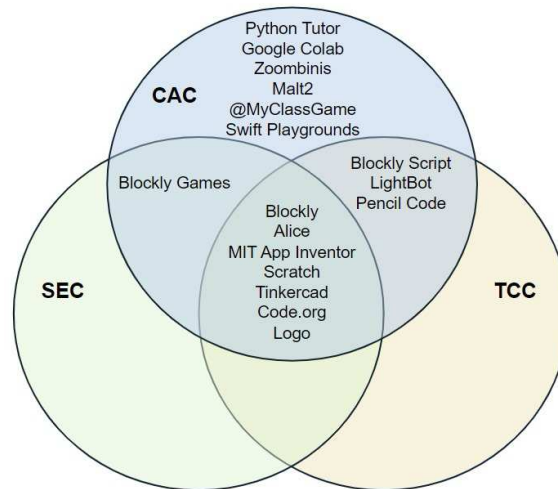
Python Tutor
Google Colab
Zoombinis
Malt2
@MyClassGame
Swift Playgrounds

CAC

Blockly Games

Blockly Script
LightBot
Pencil Code

Blockly
Alice
MIT App Inventor
Scratch
Tinkercad
Code.org
Logo

SEC

TCC